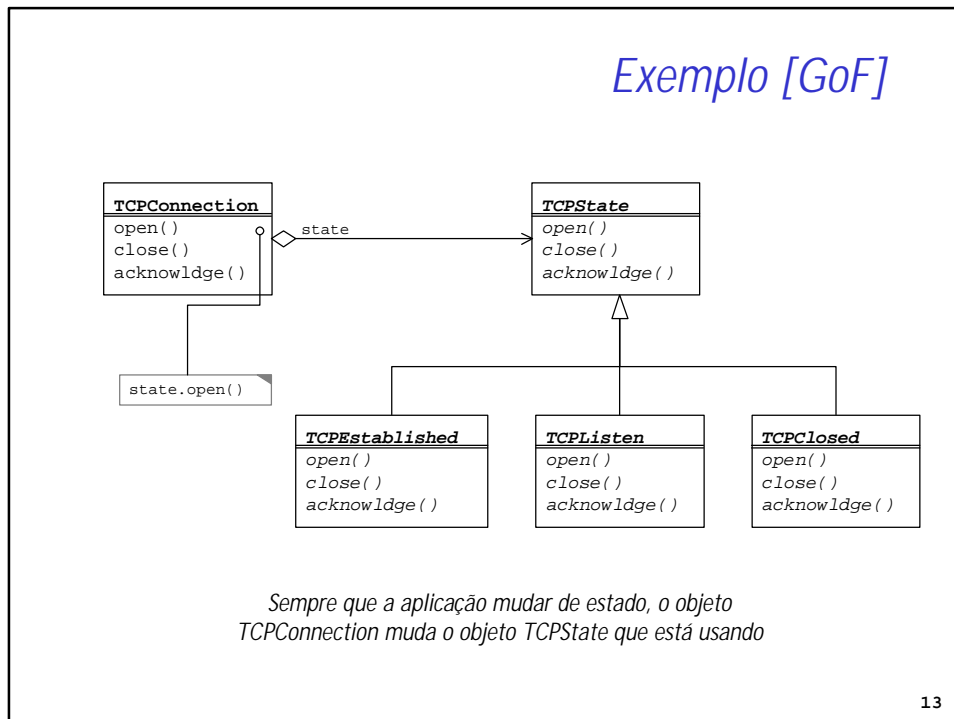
Exemplo [GoF]

TCPConnection
open()
close()
acknowldge()

state

TCPState
open()
close()
acknowldge()

state.open()

TCPEstablished
open()
close()
acknowldge()

TCPListen
open()
close()
acknowldge()

TCPClosed
open()
close()
acknowldge()

Sempre que a aplicação mudar de estado, o objeto TCPConnection muda o objeto TCPState que está usando

13